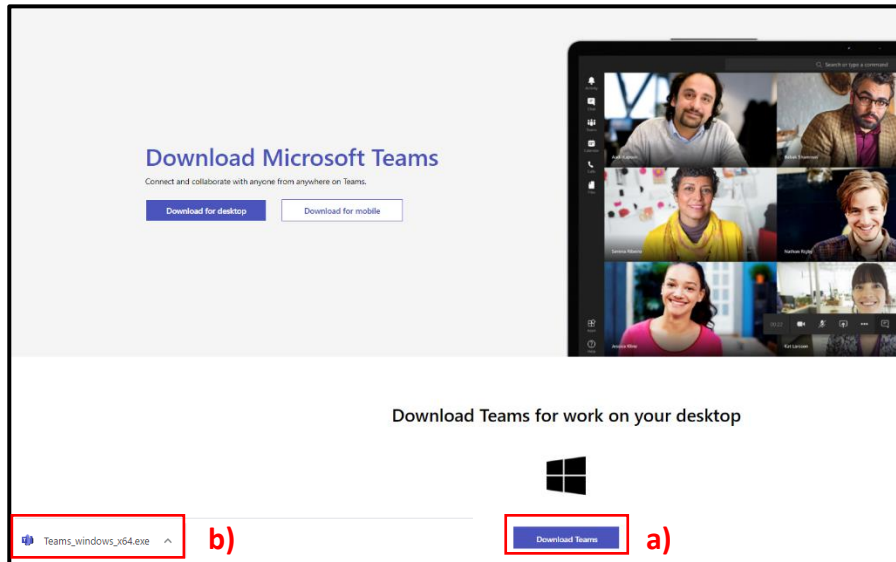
Download Microsoft Teams

Connect and collaborate with anyone from anywhere on Teams.

Download for desktop

Download for mobile

Search or type a command

Download Teams for work on your desktop

Teams_windows_x64.exe

b)

Download Teams

a)